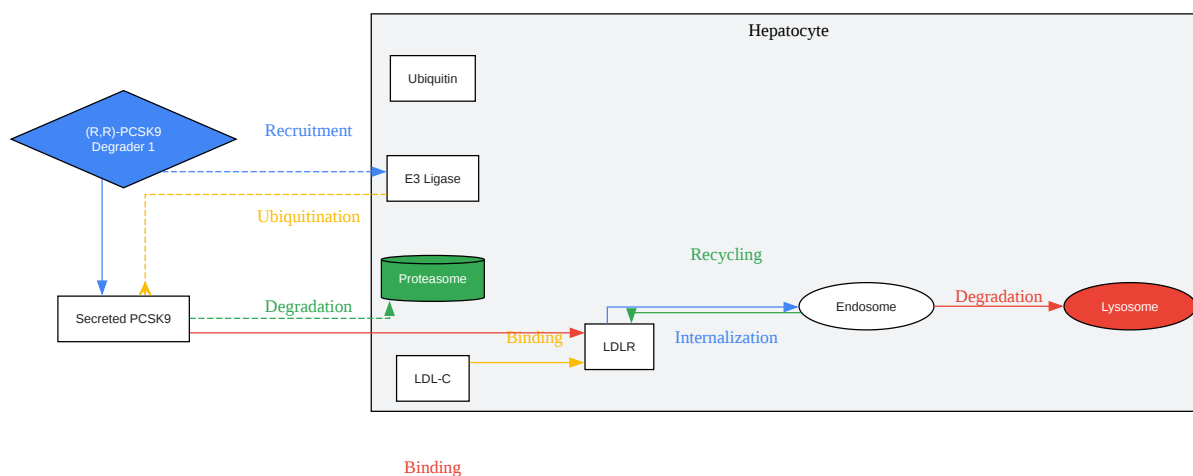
Hepatocyte

Ubiquitin

(R,R)-PCSK9 Degrader 1

Recruitment

E3 Ligase

Ubiquitination

Recycling

Proteasome

Degradation

Endosome

Degradation

Lysosome

Secreted PCSK9

Binding

LDLR

Internalization

LDL-C

Binding